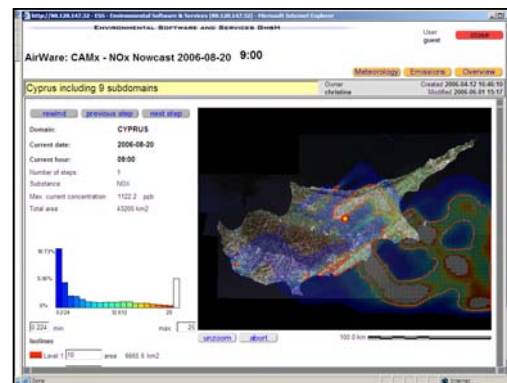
http://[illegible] - ESS - Environmental Software & Services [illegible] - Microsoft Internet Explorer

Environmental Software and Services GmbH

User: guest

Close

AirWare: CAMx - NOx Nowcast 2006-08-20 9:00

Meteorology Emissions Overview

Cyprus including 9 subdomains

Owner: christine

Created 2006-04-12 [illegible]
Modified 2006-06-01 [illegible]

rewind previous step next step

Domain: CYPRUS

Current date: 2006-08-20

Current hour: 09:00

Number of steps: 1

Substance: NOX

Max. current concentration: 1122.2 ppb

Total area: 43200 km2

10.73%

5.36%

0%

0.224

10.612

20

0.224 min

max 25

Isolines

Level 1 10 area 6663.6 km2

unzoom abort

100.0 km

Done

Internet